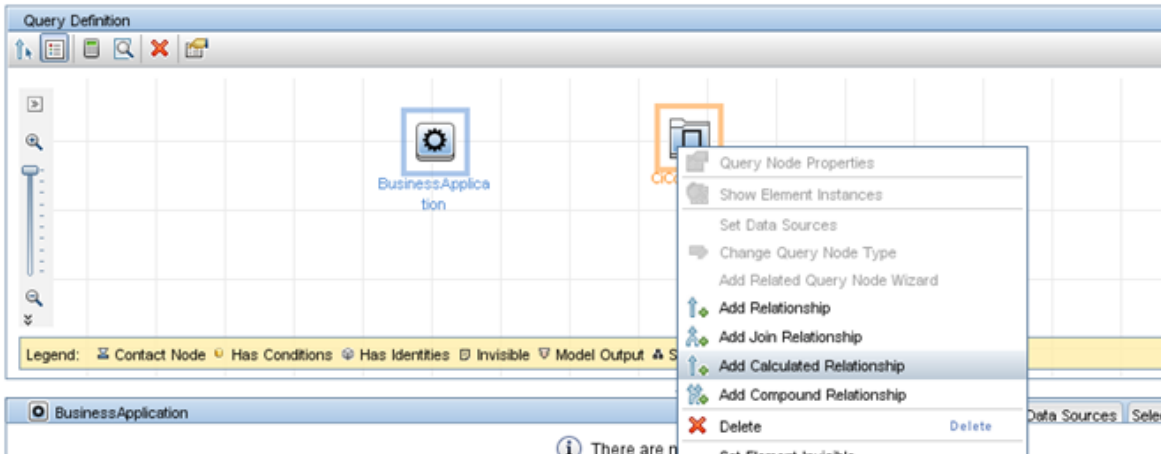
Query Definition

BusinessApplication

CIC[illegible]

Query Node Properties
Show Element Instances
Set Data Sources
Change Query Node Type
Add Related Query Node Wizard
Add Relationship
Add Join Relationship
Add Calculated Relationship
Add Compound Relationship
Delete Delete

Legend: Contact Node Has Conditions Has Identities Invisible Model Output S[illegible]

BusinessApplication

Data Sources Sele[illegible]

There are n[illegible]